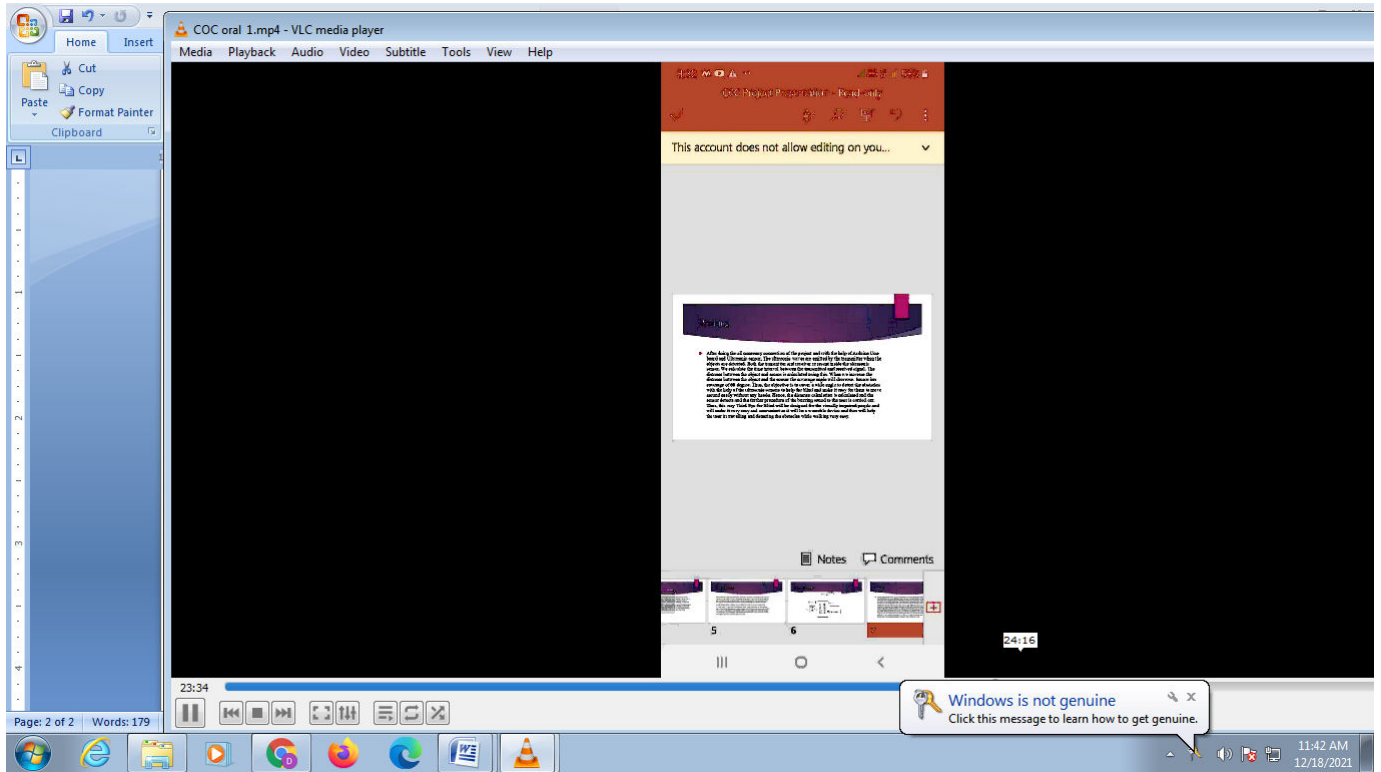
Home Insert
Cut
Copy
Paste
Format Painter
Clipboard

COC oral 1.mp4 - VLC media player
Media Playback Audio Video Subtitle Tools View Help

COC Project Presentation - Read-only

This account does not allow editing on you...

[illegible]

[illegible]

Notes Comments

5 6

24:16

23:34

Page: 2 of 2 Words: 179

Windows is not genuine
Click this message to learn how to get genuine.

11:42 AM
12/18/2021